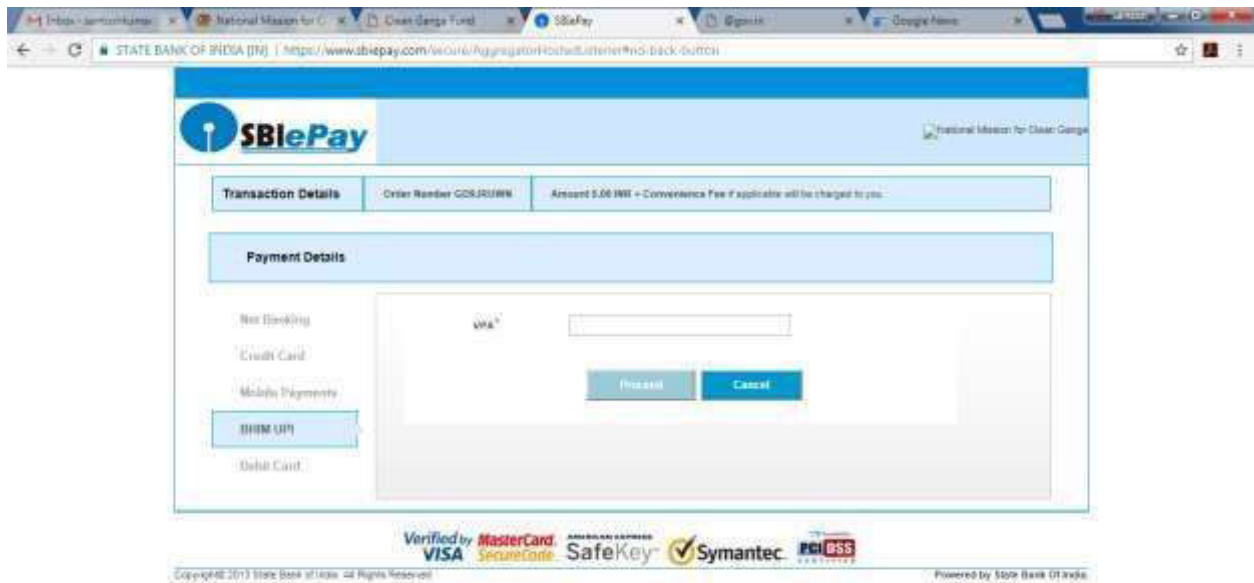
M Inbox - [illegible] × National Mission for C × Clean Ganga Fund × SBIePay × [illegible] × Google News ×

STATE BANK OF INDIA [IN] | https://www.sbiepay.com/secure/AggregatorHostedListener#no-back-button

SBIePay

National Mission for Clean Ganga

Transaction Details | Order Number GCRJRUWN | Amount 5.00 INR + Convenience Fee if applicable will be charged to you.

Payment Details

Net Banking

Credit Card

Mobile Payments

BHIM UPI

Debit Card

VPA*

Proceed

Cancel

Verified by VISA MasterCard. SecureCode AMERICAN EXPRESS SafeKey Symantec. PCI DSS

Copyright© 2013 State Bank of India. All Rights Reserved

Powered by State Bank Of India